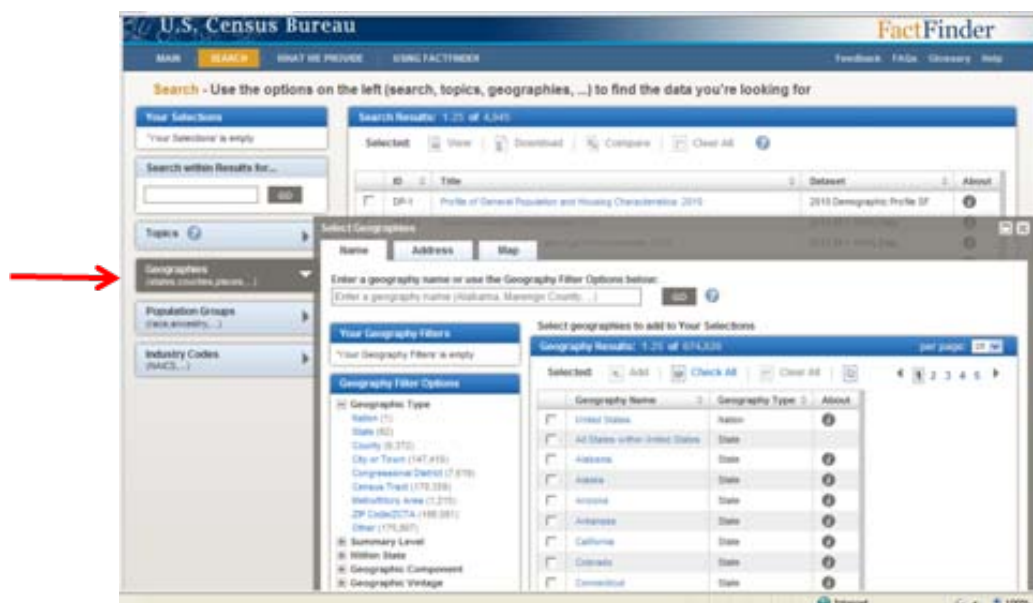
U.S. Census Bureau
FactFinder

MAIN SEARCH WHAT WE PROVIDE USING FACTFINDER
Feedback FAQs Glossary Help

Search - Use the options on the left (search, topics, geographies, ...) to find the data you're looking for

Your Selections
'Your Selections' is empty

Search within Results for...
GO

Topics

Geographies
(states, counties, places, ...)

Population Groups
(race, ancestry, ...)

Industry Codes
(NAICS, ...)

Search Results: 1-25 of 4,645
Selected: View Download Compare Clear All

| | ID | Title | Dataset | About |
|---|---|---|---|---|
| | DP-1 | Profile of General Population and Housing Characteristics: 2010 | 2010 Demographic Profile SF | |

Select Geographies
Name Address Map

Enter a geography name or use the Geography Filter Options below:
Enter a geography name (Alabama, Marengo County, ...) GO

Your Geography Filters
'Your Geography Filters' is empty

Geography Filter Options
Geographic Type
Nation (1)
State (52)
County (3,372)
City or Town (147,419)
Congressional District (7,619)
Census Tract (170,339)
Metro/Micro Area (1,215)
ZIP Code/ZCTA (168,081)
Other (175,807)
Summary Level
Within State
Geographic Component
Geographic Vintage

Select geographies to add to Your Selections
Geography Results: 1-25 of 674,826
per page: 25
Selected: Add Check All Clear All
1 2 3 4 5

| | Geography Name | Geography Type | About |
|---|---|---|---|
| | United States | Nation | |
| | All States within United States | State | |
| | Alabama | State | |
| | Alaska | State | |
| | Arizona | State | |
| | Arkansas | State | |
| | California | State | |
| | Colorado | State | |
| | Connecticut | State | |